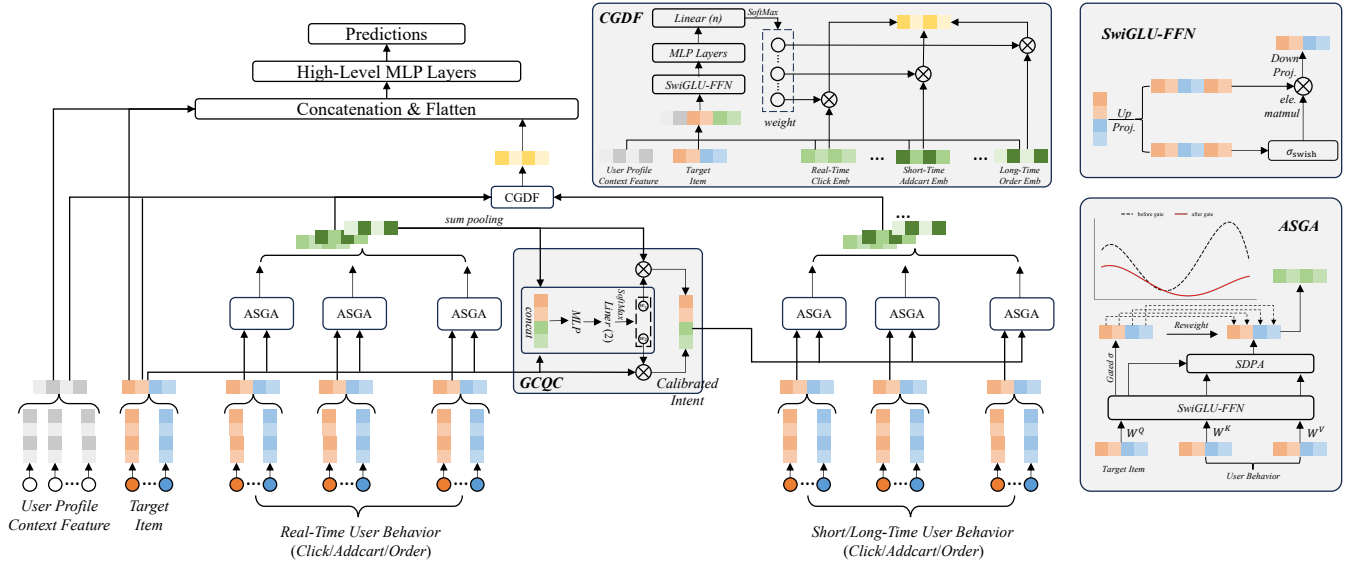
Predictions
High-Level MLP Layers
Concatenation & Flatten

CGDF
Linear (n)
SoftMax
MLP Layers
SwiGLU-FFN
weight
User Profile Context Feature
Target Item
Real-Time Click Emb
Short-Time Addcart Emb
Long-Time Order Emb

SwiGLU-FFN
Up Proj.
Down Proj.
ele. matmul
$\sigma_{swish}$

CGDF
sum pooling
ASGA
ASGA
ASGA
concat
MLP
Liner (2)
SoftMax
GCQC
Calibrated Intent
ASGA
ASGA
ASGA

ASGA
before gate
after gate
Reweight
Gated $\sigma$
SDPA
SwiGLU-FFN
$W^Q$
$W^K$
$W^V$
Target Item
User Behavior

User Profile Context Feature
Target Item
Real-Time User Behavior (Click/Addcart/Order)
Short/Long-Time User Behavior (Click/Addcart/Order)